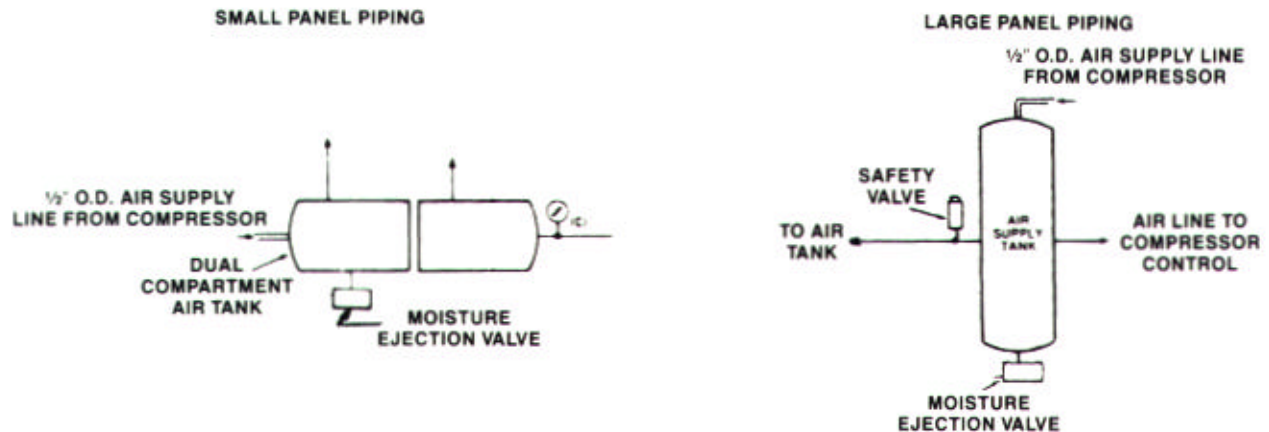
SMALL PANEL PIPING

½" O.D. AIR SUPPLY LINE FROM COMPRESSOR

(C)

DUAL COMPARTMENT AIR TANK

MOISTURE EJECTION VALVE

LARGE PANEL PIPING

½" O.D. AIR SUPPLY LINE FROM COMPRESSOR

SAFETY VALVE

TO AIR TANK

AIR SUPPLY TANK

AIR LINE TO COMPRESSOR CONTROL

MOISTURE EJECTION VALVE